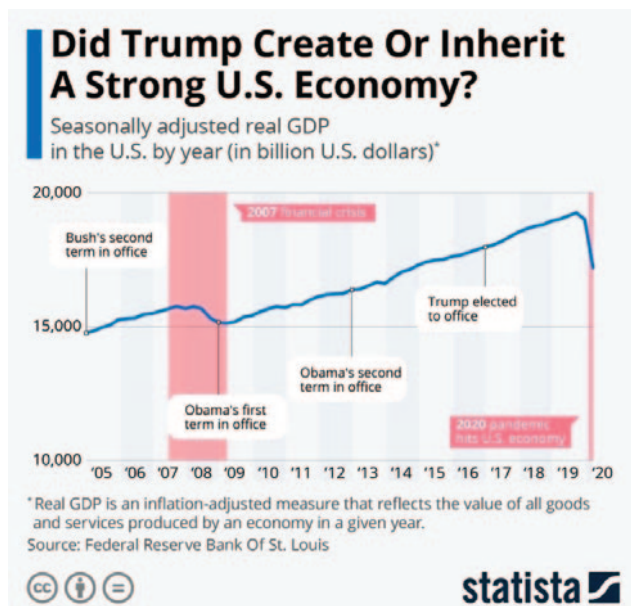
Did Trump Create Or Inherit A Strong U.S. Economy?

Seasonally adjusted real GDP in the U.S. by year (in billion U.S. dollars)*

20,000
15,000
10,000

2007 financial crisis

Bush's second term in office

Trump elected to office

Obama's second term in office

Obama's first term in office

2020 pandemic hits U.S. economy

'05 '06 '07 '08 '09 '10 '11 '12 '13 '14 '15 '16 '17 '18 '19 '20

* Real GDP is an inflation-adjusted measure that reflects the value of all goods and services produced by an economy in a given year.
Source: Federal Reserve Bank Of St. Louis

statista